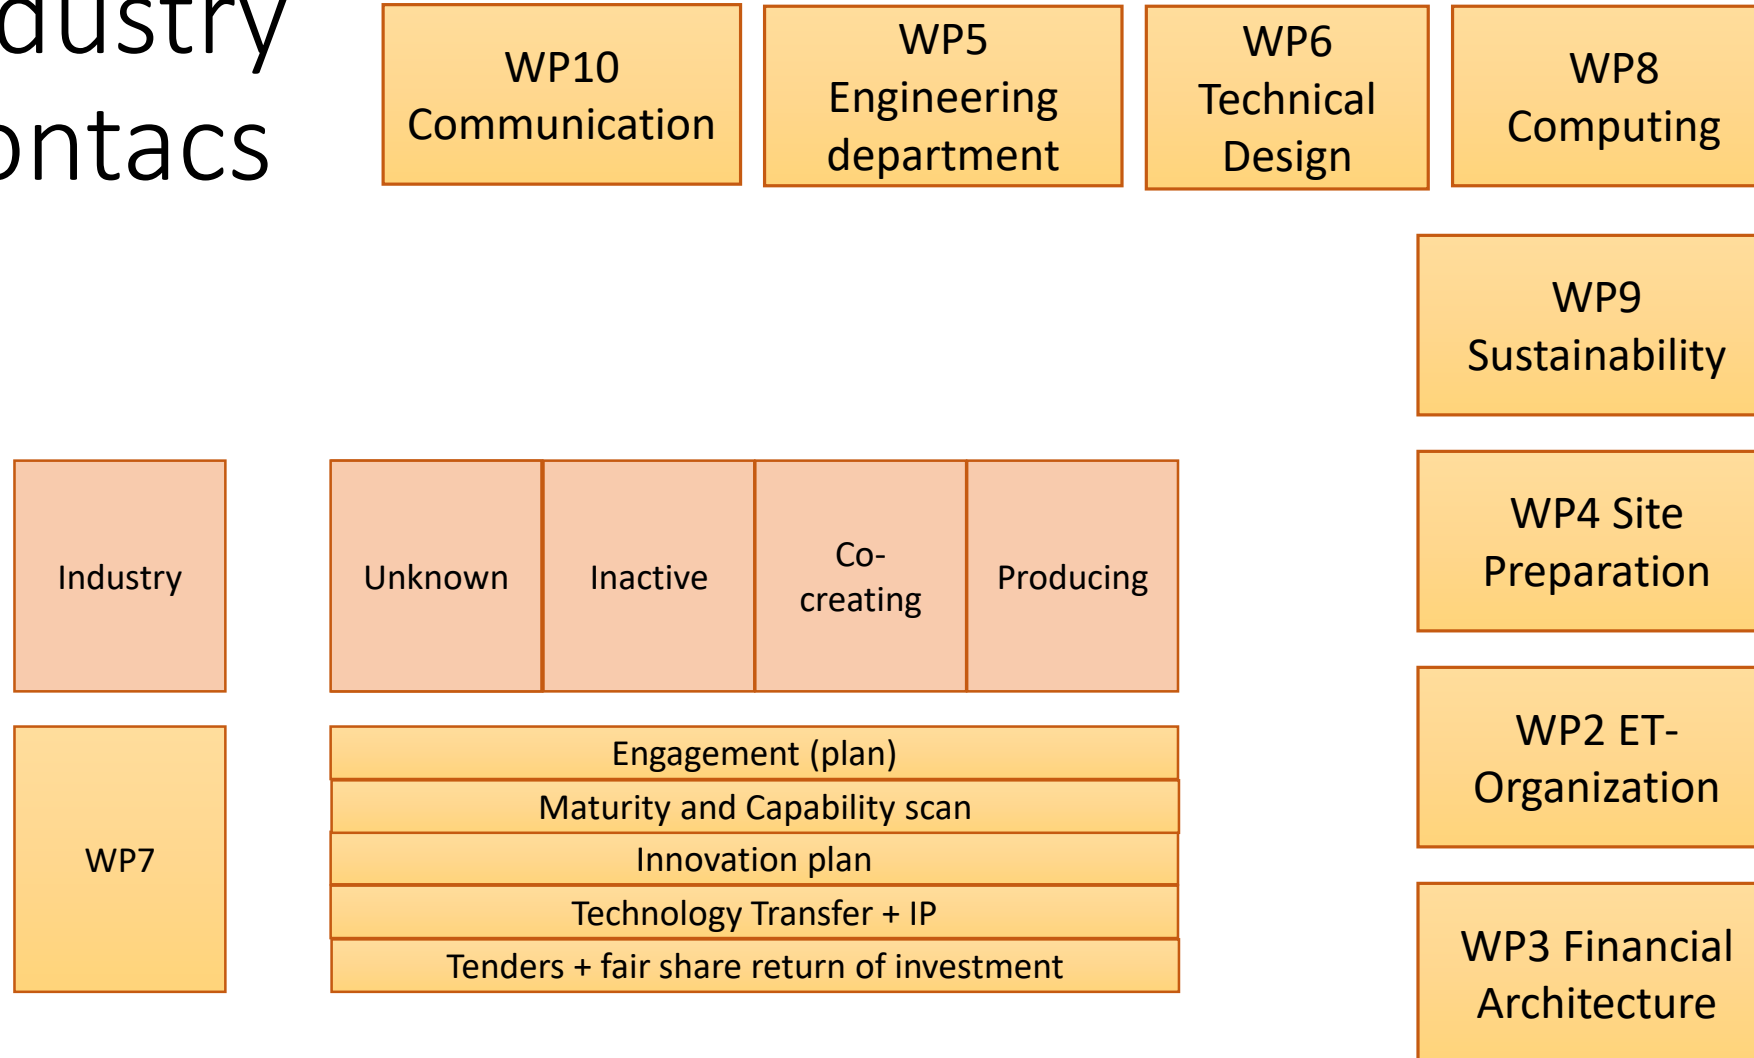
dustry
ontacs

WP10 Communication

WP5 Engineering department

WP6 Technical Design

WP8 Computing

WP9 Sustainability

Industry

Unknown

Inactive

Co-creating

Producing

WP4 Site Preparation

WP7

Engagement (plan)

Maturity and Capability scan

Innovation plan

Technology Transfer + IP

Tenders + fair share return of investment

WP2 ET-Organization

WP3 Financial Architecture